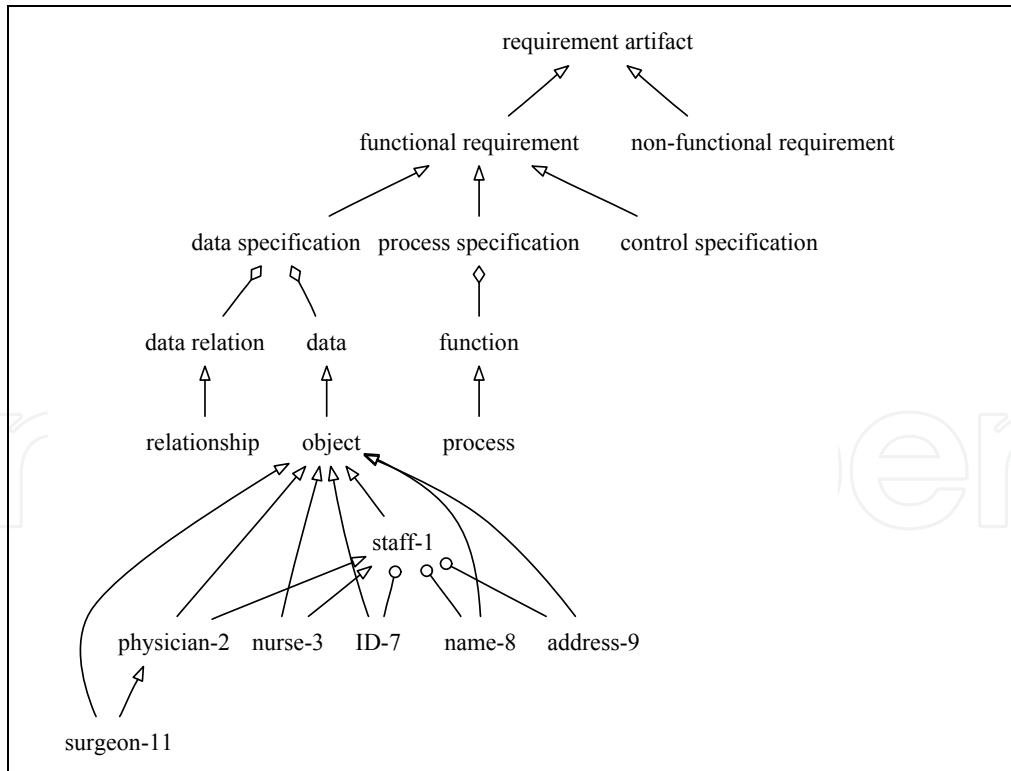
requirement artifact

functional requirement

non-functional requirement

data specification

process specification

control specification

data relation

data

function

relationship

object

process

staff-1

physician-2

nurse-3

ID-7

name-8

address-9

surgeon-11